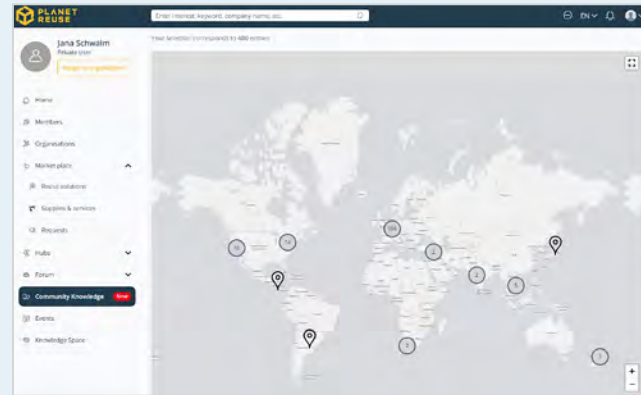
PLANET REUSE

Enter interest, keyword, company name, etc.

EN

Jana Schwalm
Private user

Assign an organisation

Home
Members
Organisations
Marketplace
Reuse solutions
Suppliers & services
Requests
Hubs
Forum
Community Knowledge
New
Events
Knowledge Space

Your selection corresponds to 480 entries

38
74
188
2
8
3
5
5
1

+
−